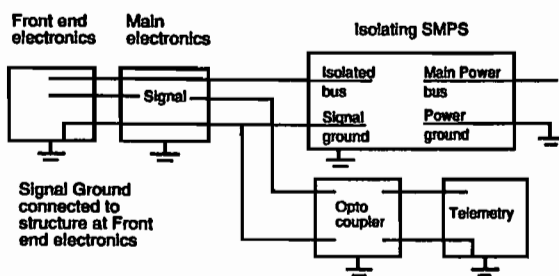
Front end electronics

Main electronics

Isolating SMPS

Signal

Isolated bus

Main Power bus

Signal ground

Power ground

Signal Ground connected to structure at Front end electronics

Opto coupler

Telemetry